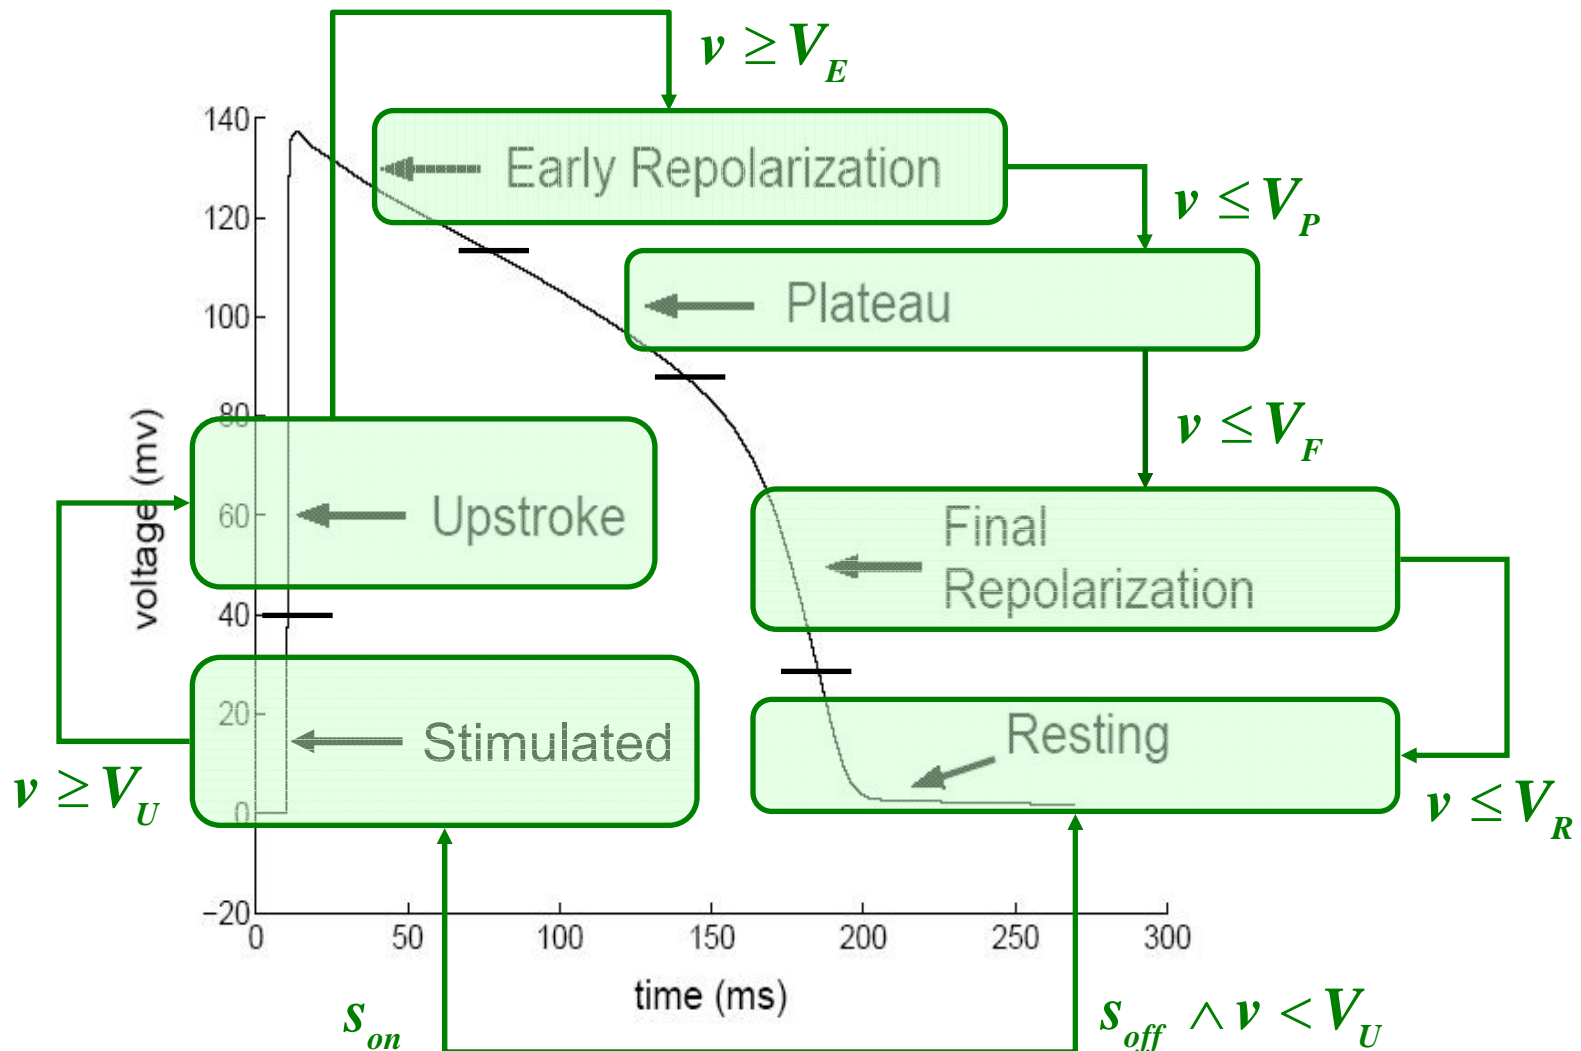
$v \geq V_E$

140

Early Repolarization

$v \leq V_P$

120

100

Plateau

80

$v \leq V_F$

voltage (mv)

60

Upstroke

Final Repolarization

40

20

Stimulated

Resting

$v \geq V_U$

0

$v \leq V_R$

−20

0 50 100 150 200 250 300

time (ms)

$s_{on}$

$s_{off} \wedge v < V_U$